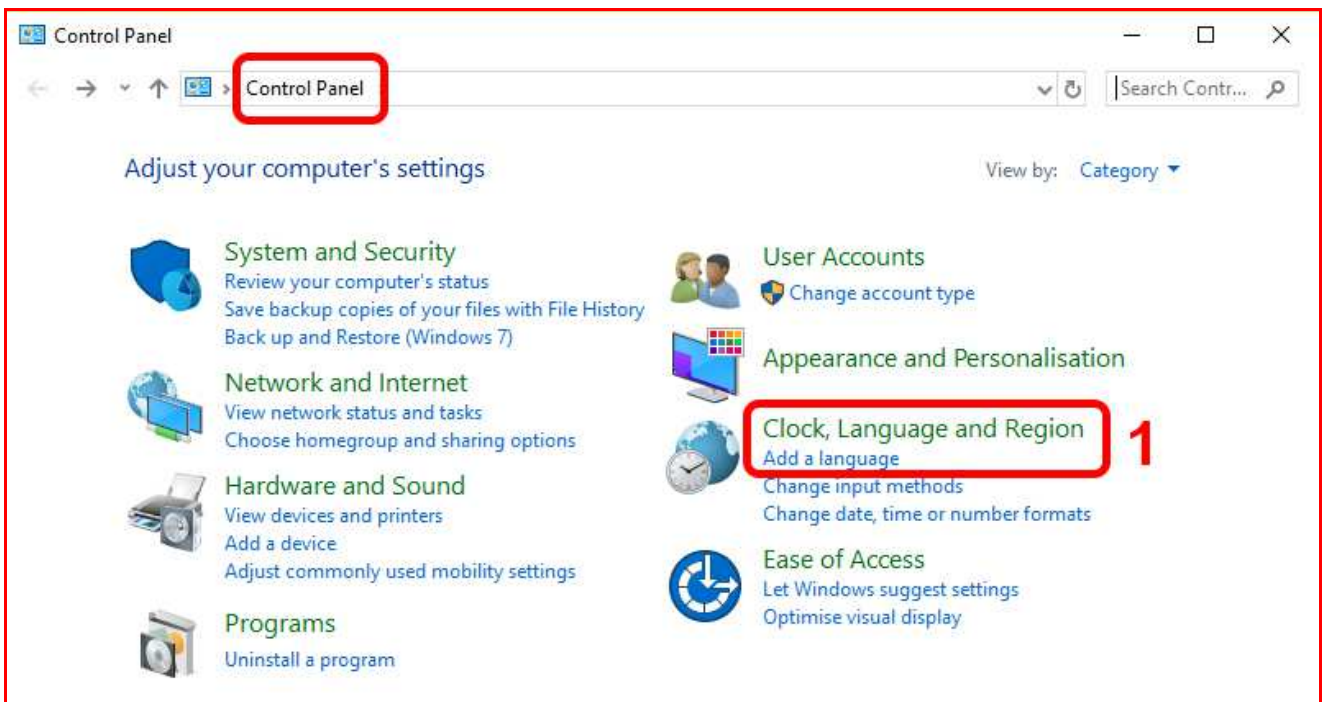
Control Panel

Control Panel

Search Contr...

Adjust your computer's settings

View by: Category

System and Security
Review your computer's status
Save backup copies of your files with File History
Back up and Restore (Windows 7)

Network and Internet
View network status and tasks
Choose homegroup and sharing options

Hardware and Sound
View devices and printers
Add a device
Adjust commonly used mobility settings

Programs
Uninstall a program

User Accounts
Change account type

Appearance and Personalisation

Clock, Language and Region
Add a language
Change input methods
Change date, time or number formats

1

Ease of Access
Let Windows suggest settings
Optimise visual display